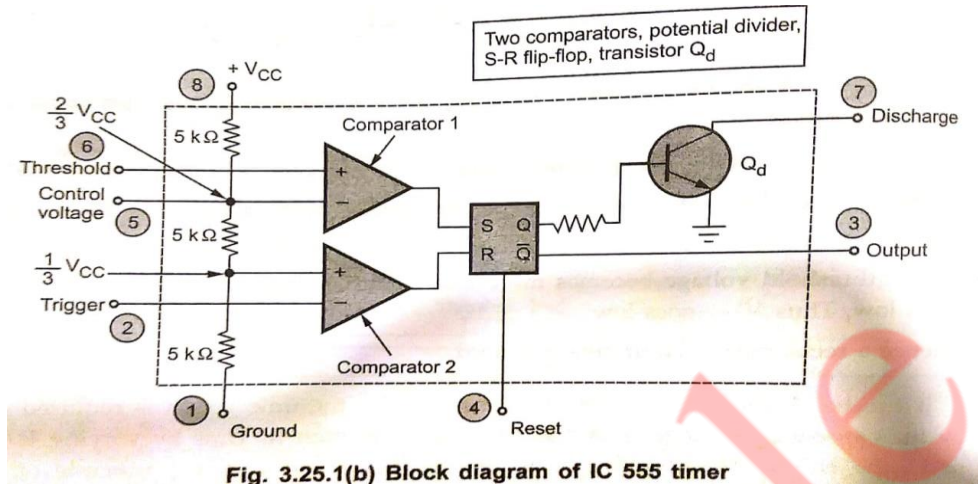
Two comparators, potential divider, S-R flip-flop, transistor $Q_d$

8
$+V_{CC}$

$\frac{2}{3}V_{CC}$

6
Threshold

Control voltage
5

$5\ k\Omega$

$5\ k\Omega$

$\frac{1}{3}V_{CC}$

Trigger
2

$5\ k\Omega$

1
Ground

Comparator 1

+
−

+
−

Comparator 2

S Q
R $\overline{Q}$

4
Reset

7
Discharge

$Q_d$

3
Output

Fig. 3.25.1(b) Block diagram of IC 555 timer